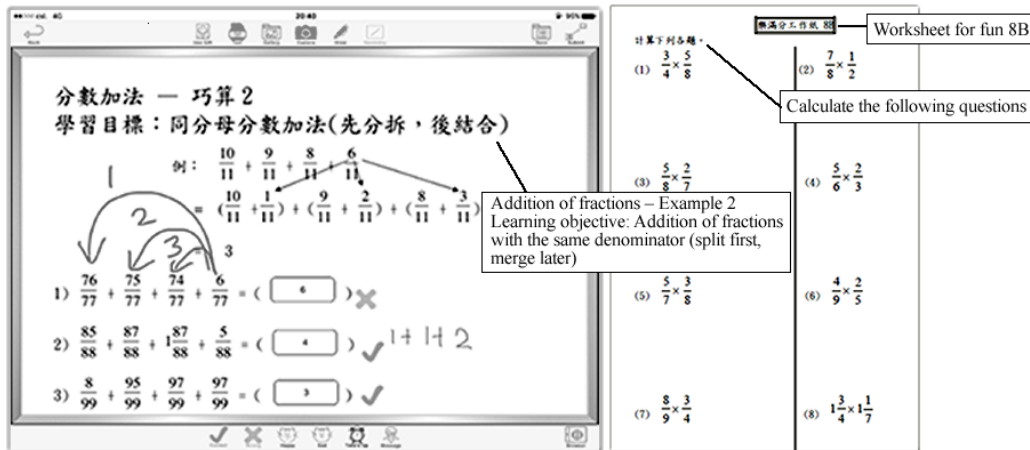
20:40

分數加法 — 巧算2
學習目標：同分母分數加法(先分拆，後結合)

例： $\frac{10}{11}+\frac{9}{11}+\frac{8}{11}+\frac{6}{11}$

$=(\frac{10}{11}+\frac{1}{11})+(\frac{9}{11}+\frac{2}{11})+(\frac{8}{11}+\frac{3}{11})$

1 2 3 3

1) $\frac{76}{77}+\frac{75}{77}+\frac{74}{77}+\frac{6}{77}=($ 6 $)$ ✗

2) $\frac{85}{88}+\frac{87}{88}+1\frac{87}{88}+\frac{5}{88}=($ 4 $)$ ✓ 1+1+2

3) $\frac{8}{99}+\frac{95}{99}+\frac{97}{99}+\frac{97}{99}=($ 3 $)$ ✓

Addition of fractions – Example 2
Learning objective: Addition of fractions with the same denominator (split first, merge later)

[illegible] 8B

Worksheet for fun 8B

計算下列各題。

Calculate the following questions

(1) $\frac{3}{4}\times\frac{5}{8}$

(2) $\frac{7}{8}\times\frac{1}{2}$

(3) $\frac{5}{8}\times\frac{2}{7}$

(4) $\frac{5}{6}\times\frac{2}{3}$

(5) $\frac{5}{7}\times\frac{3}{8}$

(6) $\frac{4}{9}\times\frac{2}{5}$

(7) $\frac{8}{9}\times\frac{3}{4}$

(8) $1\frac{3}{4}\times1\frac{1}{7}$